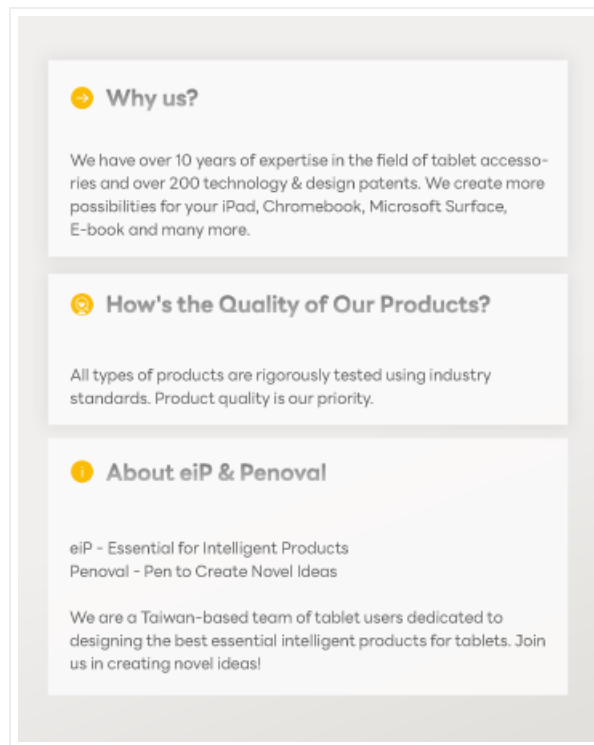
Why us?

We have over 10 years of expertise in the field of tablet accessories and over 200 technology & design patents. We create more possibilities for your iPad, Chromebook, Microsoft Surface, E-book and many more.

How's the Quality of Our Products?

All types of products are rigorously tested using industry standards. Product quality is our priority.

About eiP & Penoval

eiP - Essential for Intelligent Products
Penoval - Pen to Create Novel Ideas

We are a Taiwan-based team of tablet users dedicated to designing the best essential intelligent products for tablets. Join us in creating novel ideas!